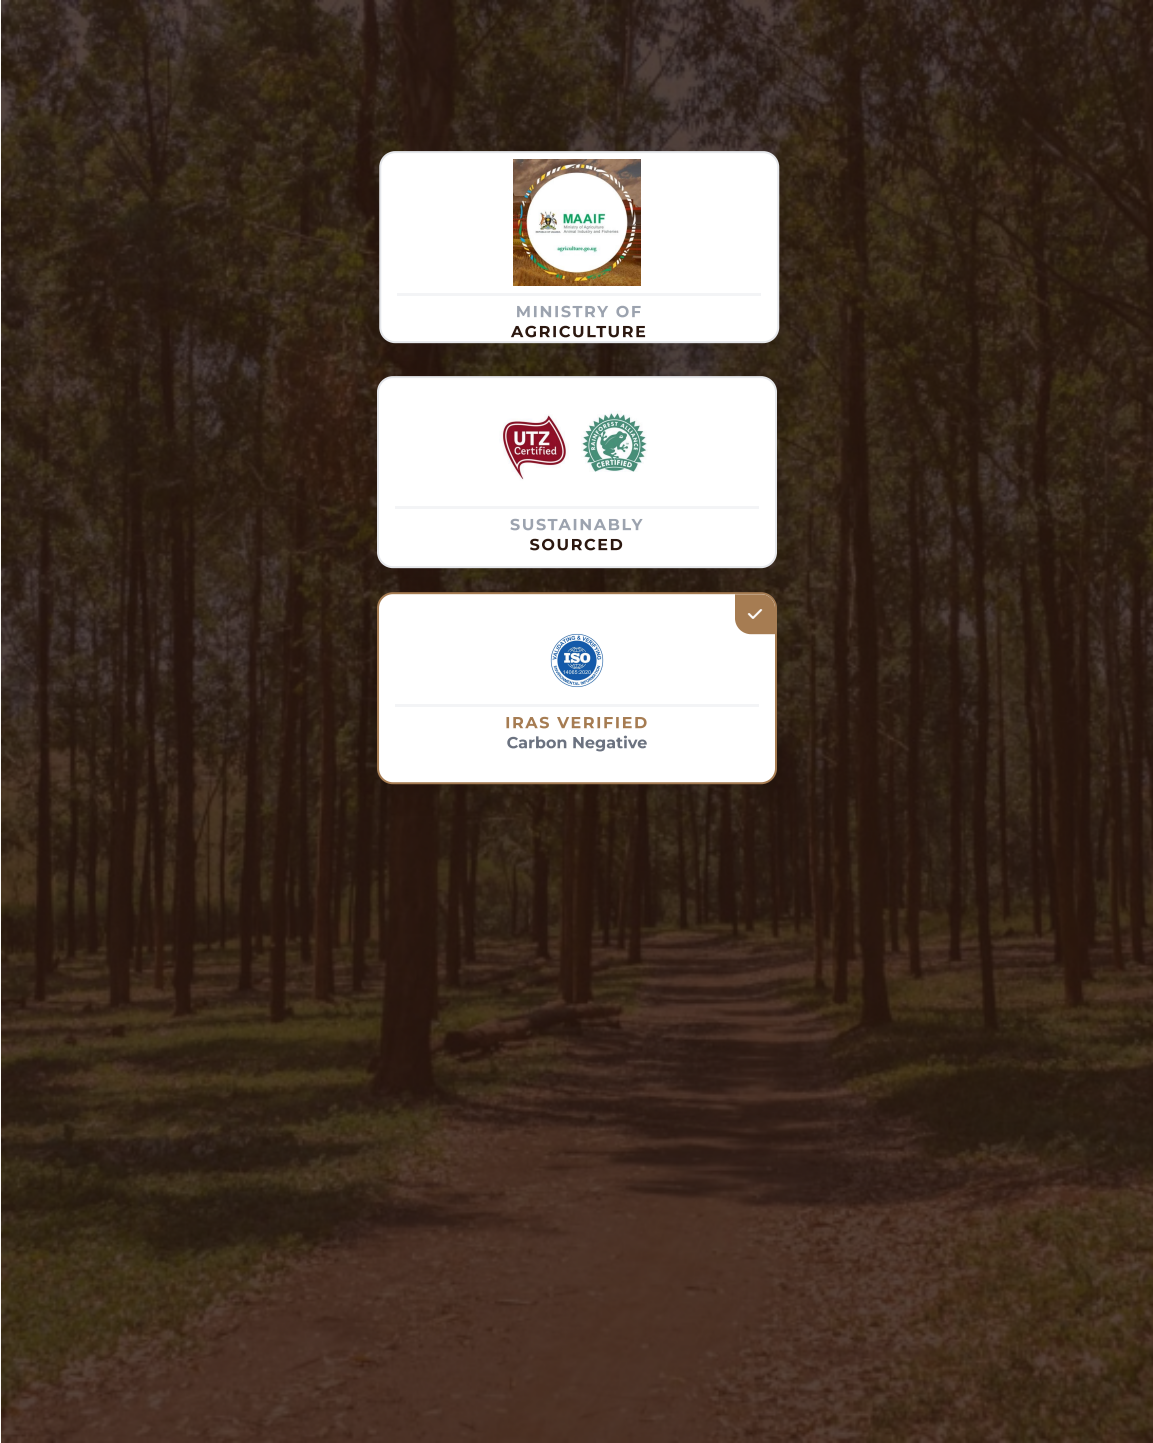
MAAIF
Ministry of Agriculture Animal Industry and Fisheries
agriculture.go.ug

MINISTRY OF
AGRICULTURE

UTZ Certified

RAINFOREST ALLIANCE CERTIFIED

SUSTAINABLY
SOURCED

VALIDATING & VERIFYING
ISO
14065:2020

IRAS VERIFIED
Carbon Negative